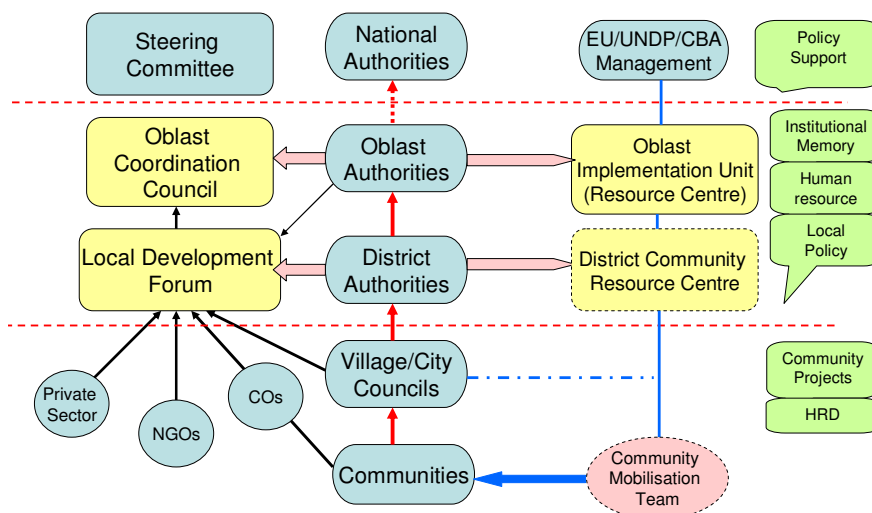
Steering Committee

National Authorities

EU/UNDP/CBA Management

Policy Support

Oblast Coordination Council

Oblast Authorities

Oblast Implementation Unit (Resource Centre)

Institutional Memory

Human resource

Local Policy

Local Development Forum

District Authorities

District Community Resource Centre

Village/City Councils

Community Projects

HRD

Private Sector

NGOs

COs

Communities

Community Mobilisation Team